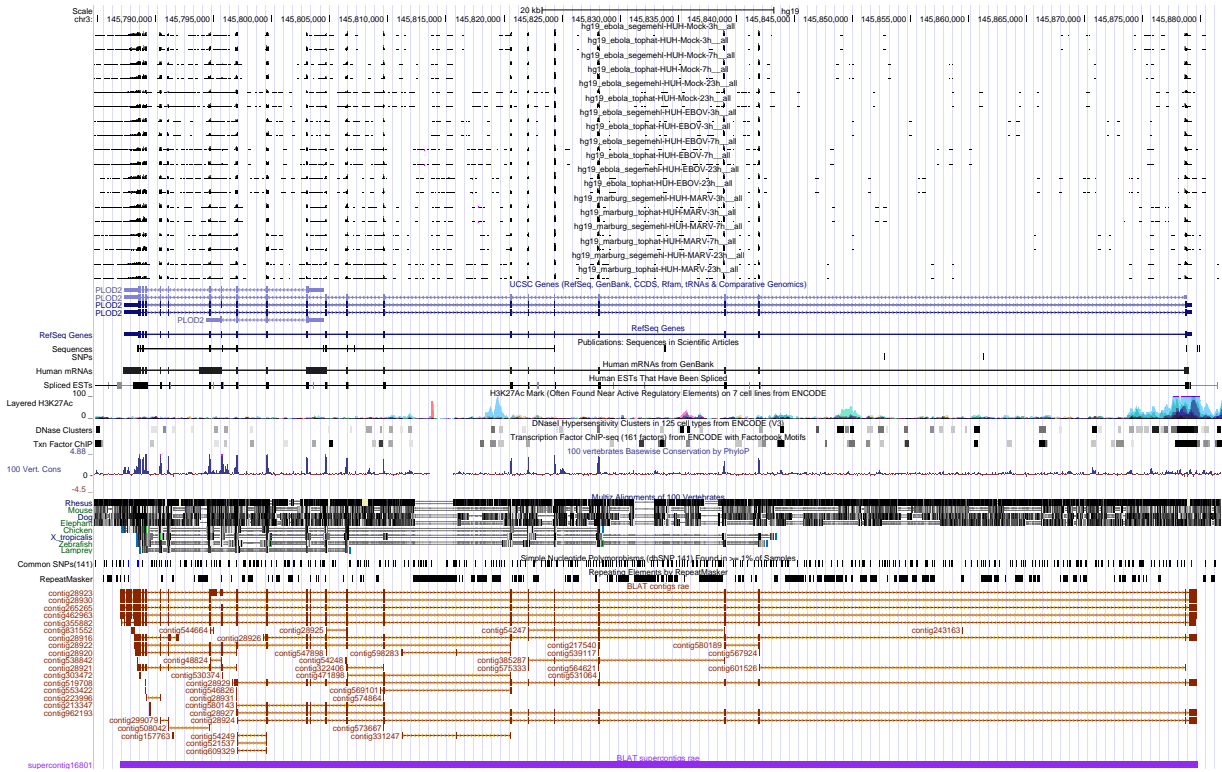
Scale
chr3:
20 kb
hg19
145,790,000 145,795,000 145,800,000 145,805,000 145,810,000 145,815,000 145,820,000 145,825,000 145,830,000 145,835,000 145,840,000 145,845,000 145,850,000 145,855,000 145,860,000 145,865,000 145,870,000 145,875,000 145,880,000

hg19_ebola_segemehl-HUH-Mock-3h__all
hg19_ebola_tophat-HUH-Mock-3h__all
hg19_ebola_segemehl-HUH-Mock-7h__all
hg19_ebola_tophat-HUH-Mock-7h__all
hg19_ebola_segemehl-HUH-Mock-23h__all
hg19_ebola_tophat-HUH-Mock-23h__all
hg19_ebola_segemehl-HUH-EBOV-3h__all
hg19_ebola_tophat-HUH-EBOV-3h__all
hg19_ebola_segemehl-HUH-EBOV-7h__all
hg19_ebola_tophat-HUH-EBOV-7h__all
hg19_ebola_segemehl-HUH-EBOV-23h__all
hg19_ebola_tophat-HUH-EBOV-23h__all
hg19_marburg_segemehl-HUH-MARV-3h__all
hg19_marburg_tophat-HUH-MARV-3h__all
hg19_marburg_segemehl-HUH-MARV-7h__all
hg19_marburg_tophat-HUH-MARV-7h__all
hg19_marburg_segemehl-HUH-MARV-23h__all
hg19_marburg_tophat-HUH-MARV-23h__all

PLOD2
PLOD2
PLOD2
PLOD2
PLOD2
UCSC Genes (RefSeq, GenBank, CCDS, Rfam, tRNAs & Comparative Genomics)
RefSeq Genes
RefSeq Genes
Sequences
Publications: Sequences in Scientific Articles
SNPs
Human mRNAs
Human mRNAs from GenBank
Spliced ESTs
Human ESTs That Have Been Spliced
100
Layered H3K27Ac
H3K27Ac Mark (Often Found Near Active Regulatory Elements) on 7 cell lines from ENCODE
0
DNase Clusters
DNaseI Hypersensitivity Clusters in 125 cell types from ENCODE (V3)
Txn Factor ChIP
Transcription Factor ChIP-seq (161 factors) from ENCODE with Factorbook Motifs
4.88
100 vertebrates Basewise Conservation by PhyloP
100 Vert. Cons
0
-4.5
Rhesus
Multiz Alignments of 100 Vertebrates
Mouse
Dog
Elephant
Chicken
X_tropicalis
Zebrafish
Lamprey
Simple Nucleotide Polymorphisms (dbSNP 141) Found in >= 1% of Samples
Common SNPs(141)
Repeating Elements by RepeatMasker
RepeatMasker
BLAT contigs rae
contig28923
contig28930
contig265265
contig462963
contig355882
contig631552
contig28916
contig28922
contig28920
contig538842
contig28921
contig303472
contig519708
contig553422
contig223996
contig213347
contig962193
contig544664
contig28926
contig28925
contig54247
contig243163
contig48824
contig547898
contig598283
contig217540
contig539117
contig580189
contig567924
contig54248
contig322406
contig471898
contig385287
contig575333
contig564621
contig531064
contig601526
contig530374
contig546826
contig28929
contig28931
contig580143
contig28927
contig28924
contig569101
contig574864
contig299079
contig508042
contig157763
contig573667
contig331247
contig54249
contig521537
contig609329
supercontig16801
BLAT supercontigs rae